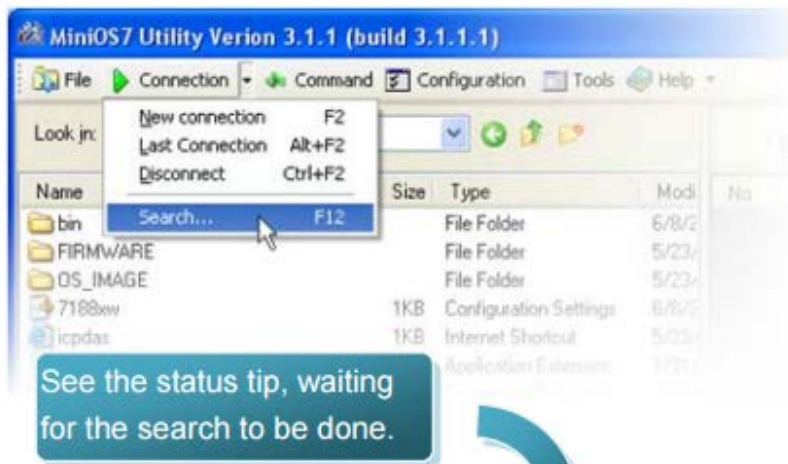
MiniOS7 Utility Verion 3.1.1 (build 3.1.1.1)

File | Connection | Command | Configuration | Tools | Help

Look in:

New connection F2
Last Connection Alt+F2
Disconnect Ctrl+F2
Search... F12

| Name | Size | Type | Modi |
|---|---|---|---|
| bin | | File Folder | 6/8/2 |
| FIRMWARE | | File Folder | 5/23/ |
| OS_IMAGE | | File Folder | 5/23/ |
| 7188xw | 1KB | Configuration Settings | 6/8/2 |
| icpdas | 1KB | Internet Shortcut | 5/23/ |
| | | Application Extension | 1/31/ |

No

See the status tip, waiting for the search to be done.